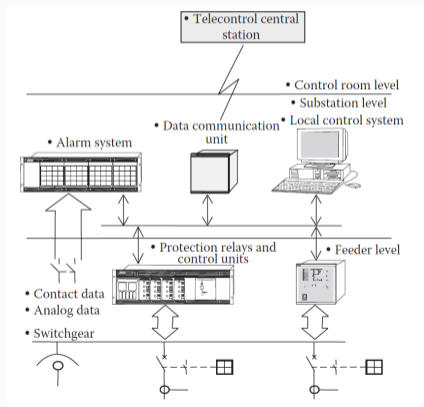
• Telecontrol central station

• Control room level
• Substation level
• Local control system

• Alarm system

• Data communication unit

• Protection relays and control units

• Feeder level

• Contact data
• Analog data

• Switchgear